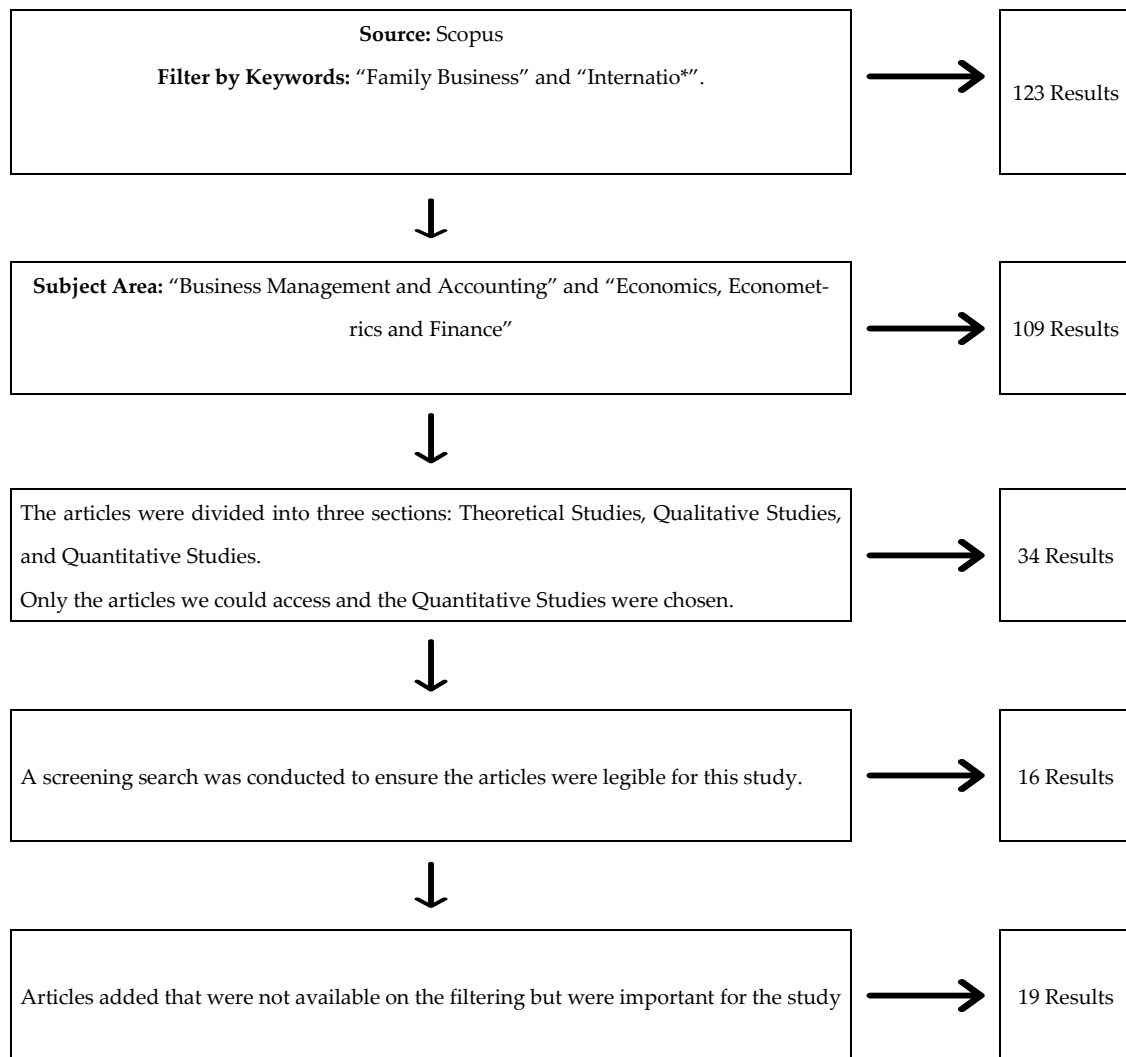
**Source:** Scopus

**Filter by Keywords:** "Family Business" and "Internatio*".

123 Results

**Subject Area:** "Business Management and Accounting" and "Economics, Econometrics and Finance"

109 Results

The articles were divided into three sections: Theoretical Studies, Qualitative Studies, and Quantitative Studies.

Only the articles we could access and the Quantitative Studies were chosen.

34 Results

A screening search was conducted to ensure the articles were legible for this study.

16 Results

Articles added that were not available on the filtering but were important for the study

19 Results